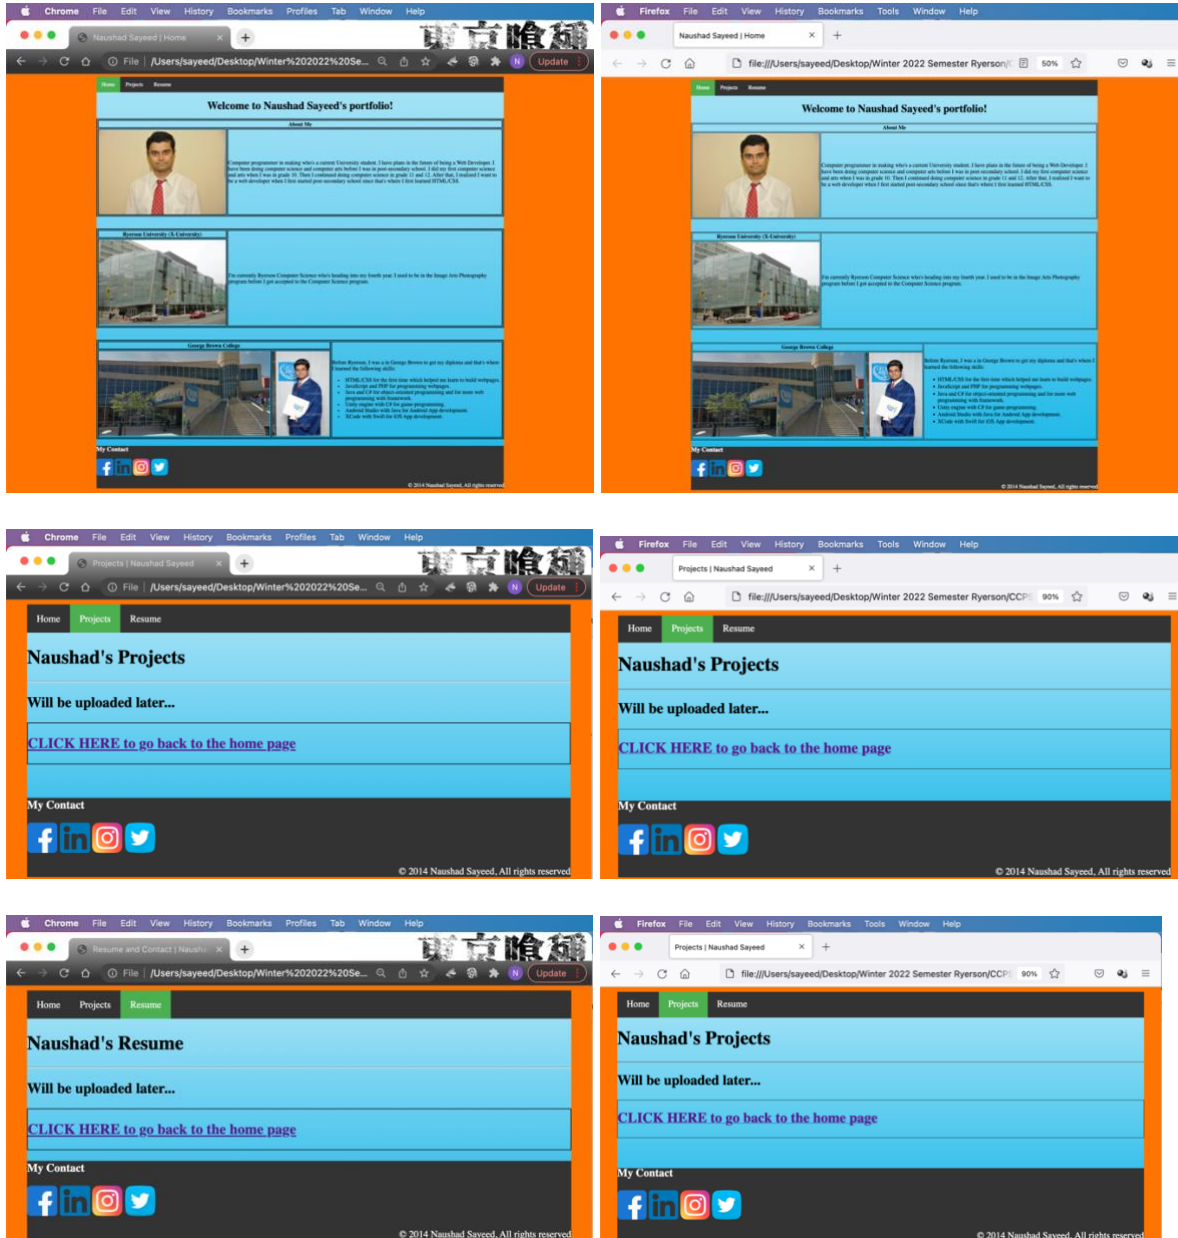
Chrome File Edit View History Bookmarks Profiles Tab Window Help

Naushad Sayeed | Home

File /Users/sayeed/Desktop/Winter%202022%20Se...

Update

Home Projects Resume

Welcome to Naushad Sayeed's portfolio!

About Me

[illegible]

Ryerson University (X-University)

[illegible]

George Brown College

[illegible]

My Contact

© 2014 Naushad Sayeed, All rights reserved

Firefox File Edit View History Bookmarks Tools Window Help

Naushad Sayeed | Home

file:///Users/sayeed/Desktop/Winter 2022 Semester Ryerson/

50%

Home Projects Resume

Welcome to Naushad Sayeed's portfolio!

About Me

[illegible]

Ryerson University (X-University)

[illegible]

George Brown College

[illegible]

My Contact

© 2014 Naushad Sayeed, All rights reserved

Chrome File Edit View History Bookmarks Profiles Tab Window Help

Projects | Naushad Sayeed

File /Users/sayeed/Desktop/Winter%202022%20Se...

Update

Home Projects Resume

Naushad's Projects

Will be uploaded later...

CLICK HERE to go back to the home page

My Contact

© 2014 Naushad Sayeed, All rights reserved

Firefox File Edit View History Bookmarks Tools Window Help

Projects | Naushad Sayeed

file:///Users/sayeed/Desktop/Winter 2022 Semester Ryerson/CCP

90%

Home Projects Resume

Naushad's Projects

Will be uploaded later...

CLICK HERE to go back to the home page

My Contact

© 2014 Naushad Sayeed, All rights reserved

Chrome File Edit View History Bookmarks Profiles Tab Window Help

Resume and Contact | Naushe

File /Users/sayeed/Desktop/Winter%202022%20Se...

Update

Home Projects Resume

Naushad's Resume

Will be uploaded later...

CLICK HERE to go back to the home page

My Contact

© 2014 Naushad Sayeed, All rights reserved

Firefox File Edit View History Bookmarks Tools Window Help

Projects | Naushad Sayeed

file:///Users/sayeed/Desktop/Winter 2022 Semester Ryerson/CCP

90%

Home Projects Resume

Naushad's Projects

Will be uploaded later...

CLICK HERE to go back to the home page

My Contact

© 2014 Naushad Sayeed, All rights reserved